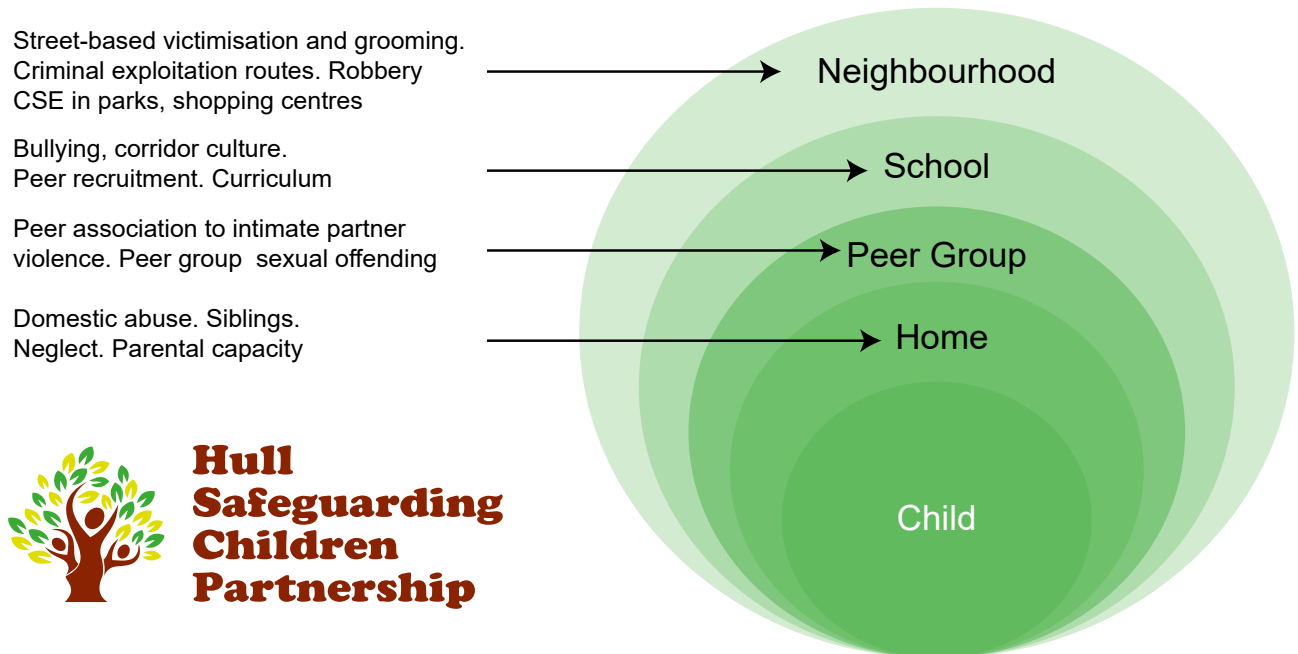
Street-based victimisation and grooming. Criminal exploitation routes. Robbery CSE in parks, shopping centres

Neighbourhood

Bullying, corridor culture. Peer recruitment. Curriculum

School

Peer association to intimate partner violence. Peer group sexual offending

Peer Group

Domestic abuse. Siblings. Neglect. Parental capacity

Home

Child

Hull Safeguarding Children Partnership